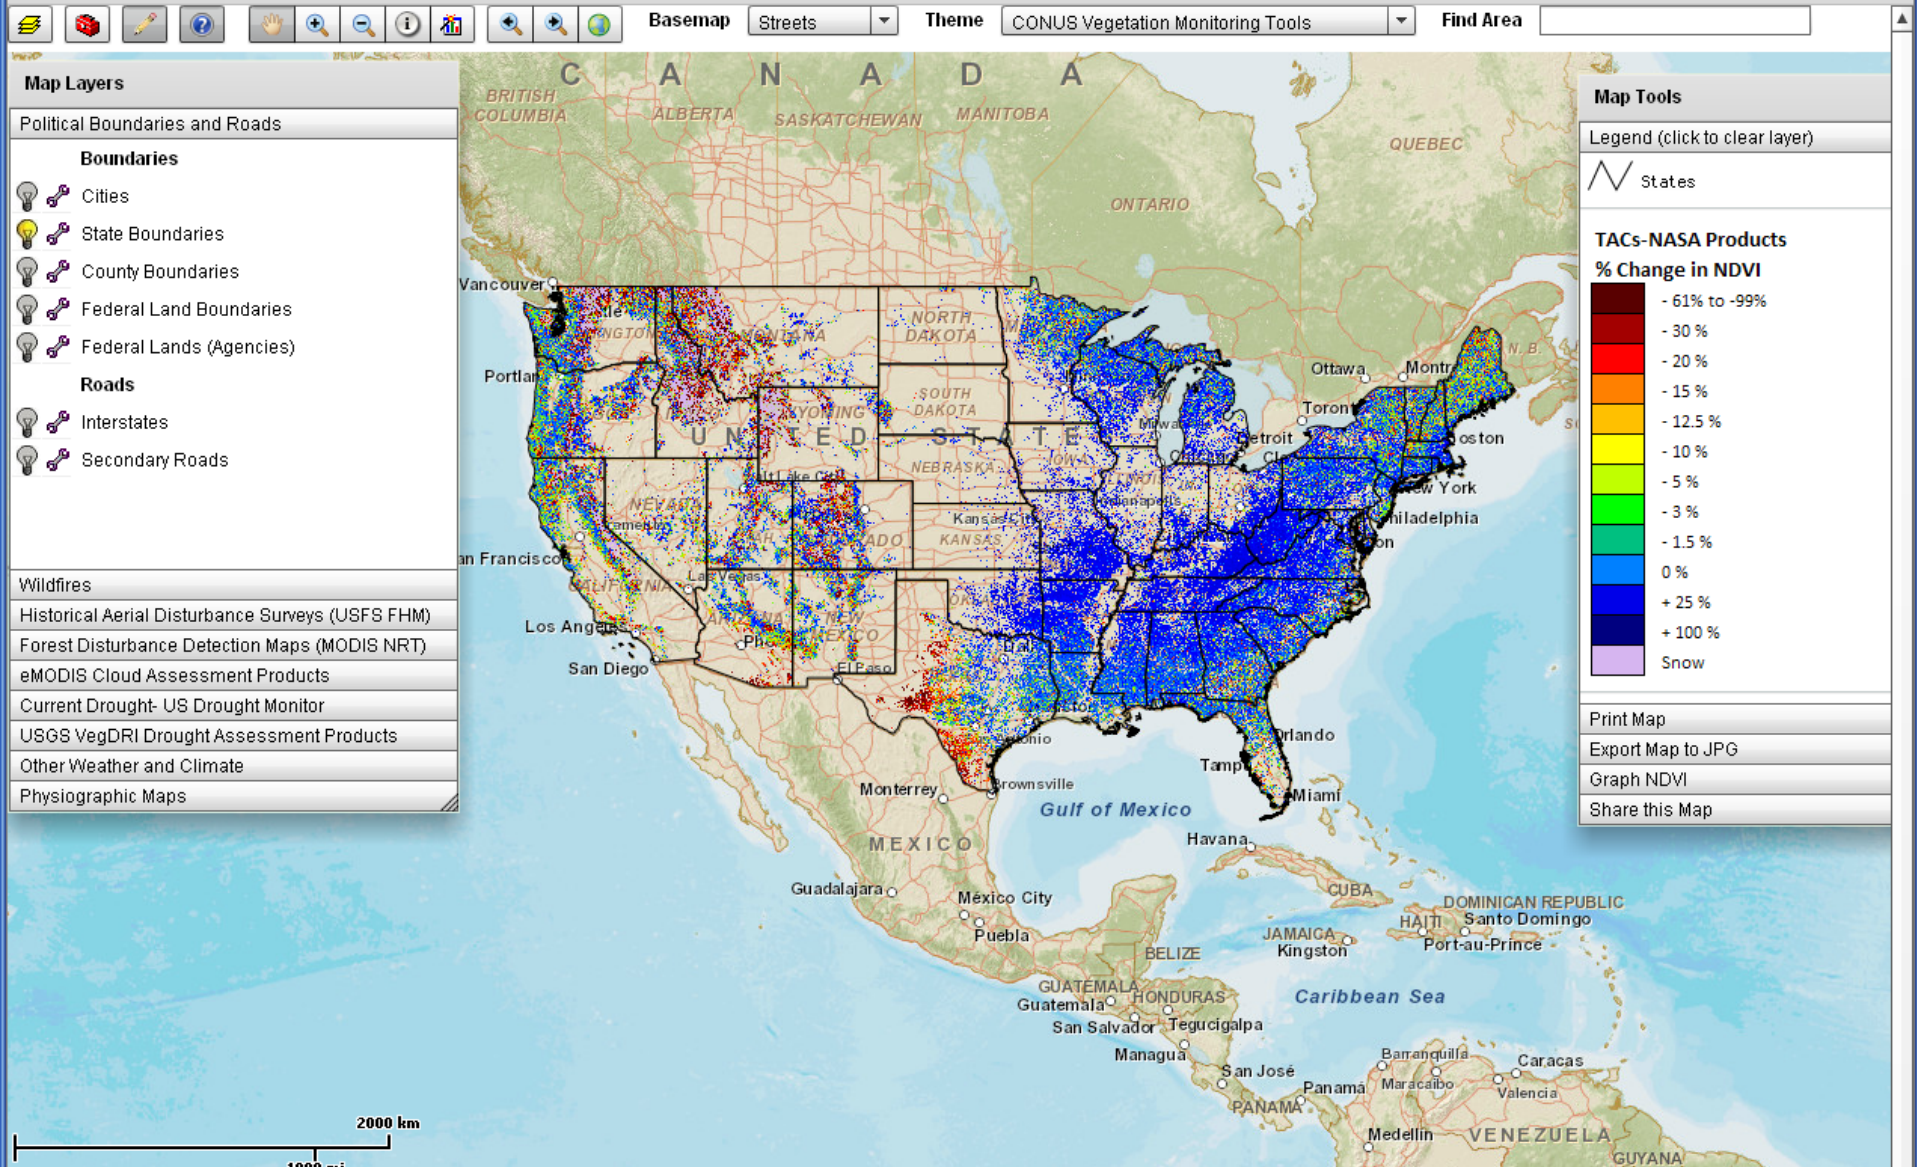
Basemap Streets Theme CONUS Vegetation Monitoring Tools Find Area

Map Layers

Political Boundaries and Roads

Boundaries

Cities

State Boundaries

County Boundaries

Federal Land Boundaries

Federal Lands (Agencies)

Roads

Interstates

Secondary Roads

Wildfires

Historical Aerial Disturbance Surveys (USFS FHM)

Forest Disturbance Detection Maps (MODIS NRT)

eMODIS Cloud Assessment Products

Current Drought- US Drought Monitor

USGS VegDRI Drought Assessment Products

Other Weather and Climate

Physiographic Maps

C A N A D A

BRITISH COLUMBIA ALBERTA SASKATCHEWAN MANITOBA ONTARIO QUEBEC

Vancouver Portland NORTH DAKOTA SOUTH DAKOTA WYOMING NEBRASKA KANSAS NEVADA Ottawa Montr Toront Detroit oston ew York hiladelphia

U N I T E D S T A T E

an Francisco Los Ange San Diego El Paso Las Vegas Monterrey Brownsville Orlando Tamp Miami

Gulf of Mexico

MEXICO Havana CUBA Guadalajara México City Puebla BELIZE JAMAICA Kingston HAITI DOMINICAN REPUBLIC Santo Domingo Port-au-Prince

GUATEMALA Guatemala HONDURAS San Salvador Tegucigalpa Managua San José Panama PANAMA Caribbean Sea Barranquilla Maracaibo Caracas Valencia Medellin VENEZUELA GUYANA

2000 km

1000 mi

Map Tools

Legend (click to clear layer)

States

TACs-NASA Products

% Change in NDVI

- 61% to -99%

- 30 %

- 20 %

- 15 %

- 12.5 %

- 10 %

- 5 %

- 3 %

- 1.5 %

0 %

+ 25 %

+ 100 %

Snow

Print Map

Export Map to JPG

Graph NDVI

Share this Map